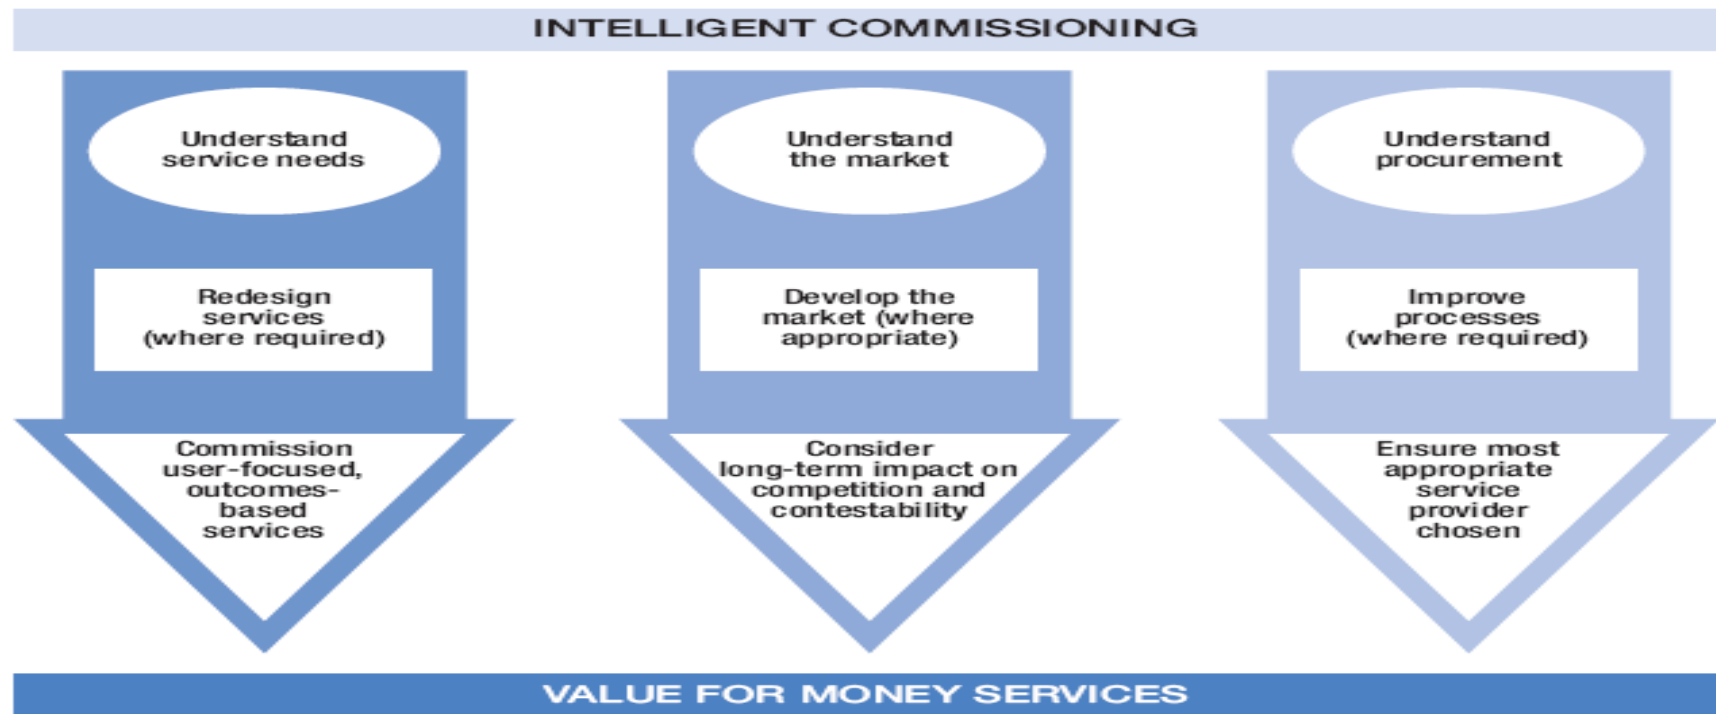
INTELLIGENT COMMISSIONING

Understand service needs

Redesign services (where required)

Commission user-focused, outcomes-based services

Understand the market

Develop the market (where appropriate)

Consider long-term impact on competition and contestability

Understand procurement

Improve processes (where required)

Ensure most appropriate service provider chosen

VALUE FOR MONEY SERVICES